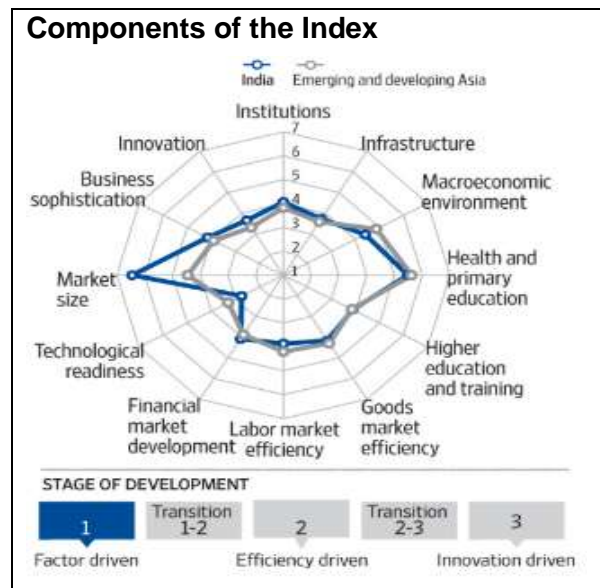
Components of the Index

India   Emerging and developing Asia

Institutions
7
6
5
4
3
2
1

Infrastructure

Macroeconomic environment

Health and primary education

Higher education and training

Goods market efficiency

Labor market efficiency

Financial market development

Technological readiness

Market size

Business sophistication

Innovation

STAGE OF DEVELOPMENT

1   Transition 1-2   2   Transition 2-3   3

Factor driven   Efficiency driven   Innovation driven